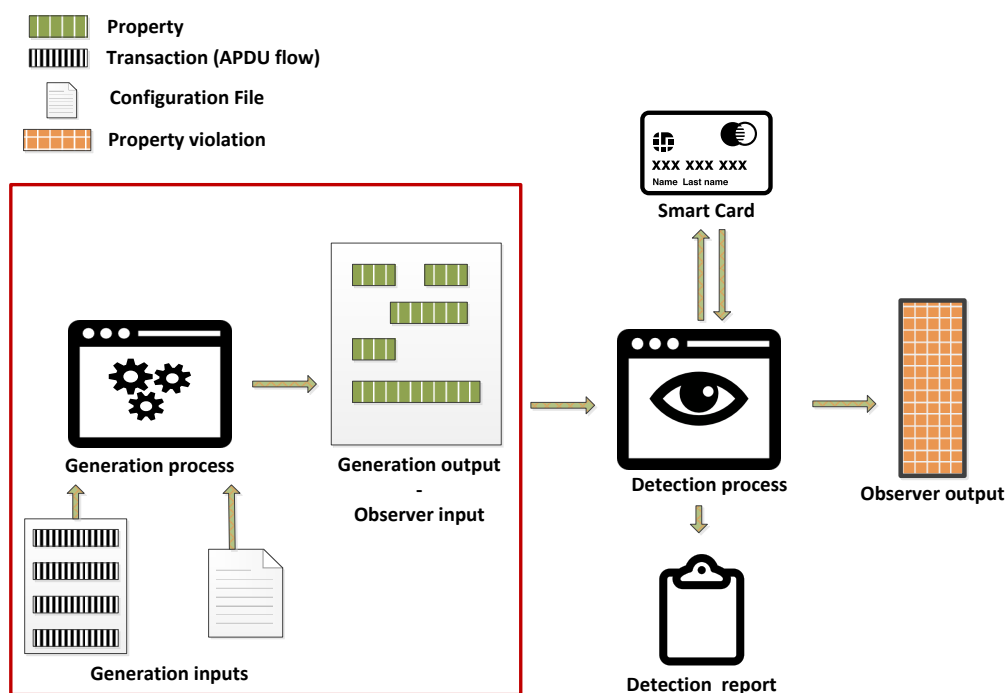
Property
Transaction (APDU flow)
Configuration File
Property violation

xxx xxx xxx
Name Last name
Smart Card

Generation process

Generation output
-
Observer input

Detection process

Observer output

Generation inputs

Detection report